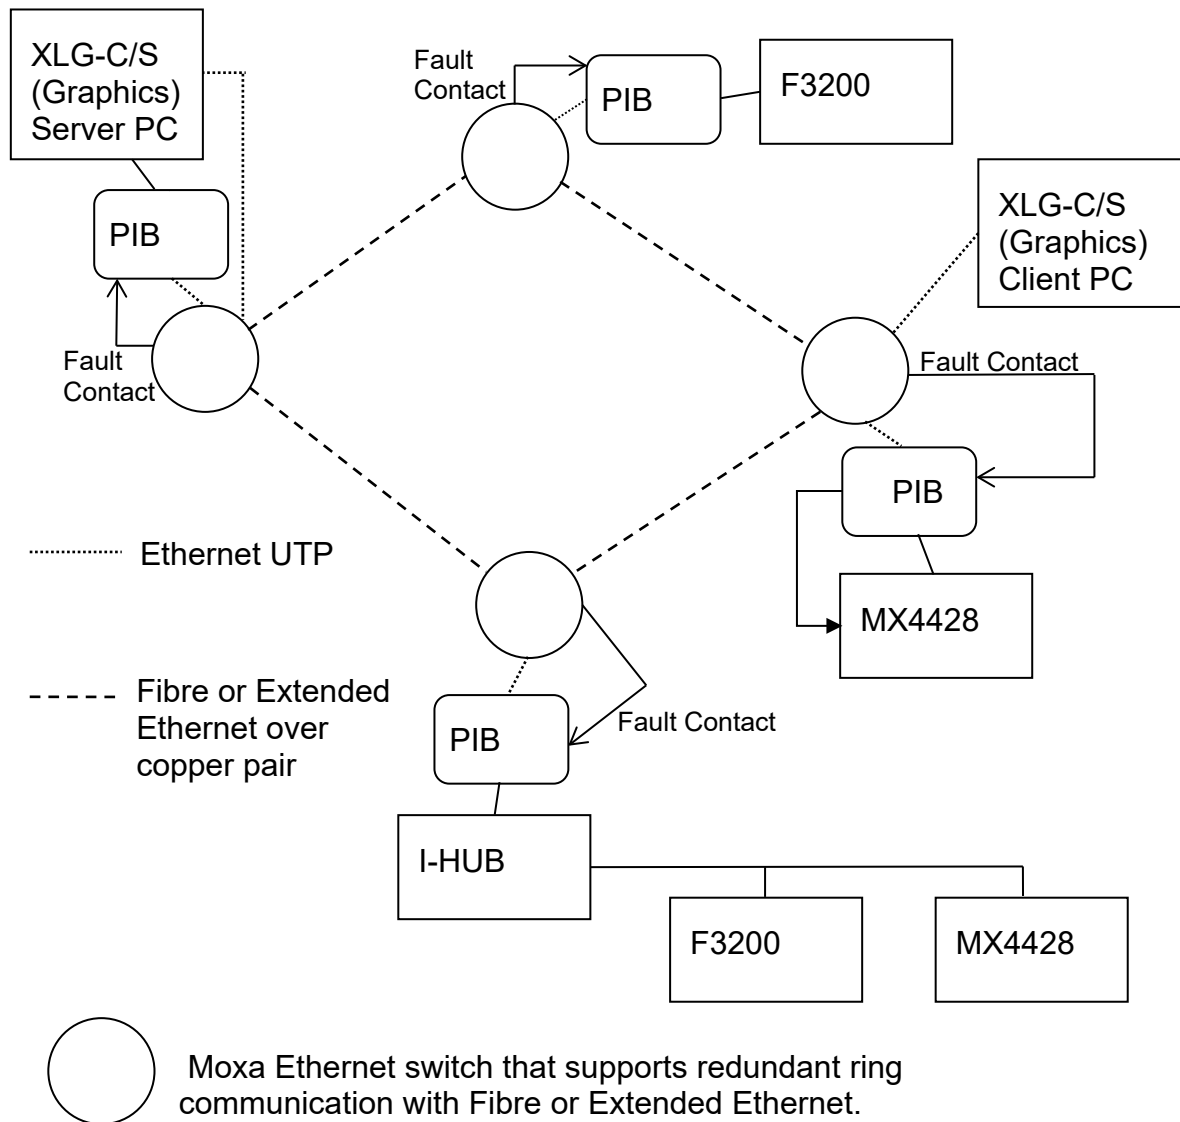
XLG-C/S (Graphics) Server PC

PIB

Fault Contact

Fault Contact

PIB

F3200

XLG-C/S (Graphics) Client PC

Fault Contact

PIB

MX4428

Ethernet UTP

Fibre or Extended Ethernet over copper pair

PIB

Fault Contact

I-HUB

F3200

MX4428

Moxa Ethernet switch that supports redundant ring communication with Fibre or Extended Ethernet.